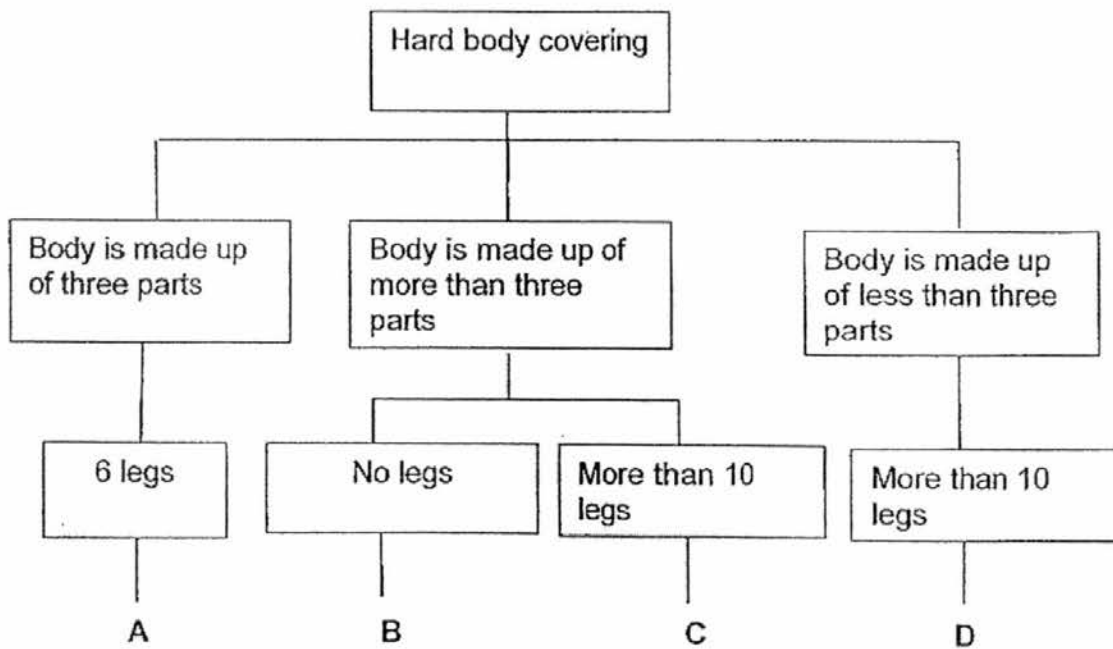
Hard body covering

Body is made up of three parts

Body is made up of more than three parts

Body is made up of less than three parts

6 legs

No legs

More than 10 legs

More than 10 legs

A

B

C

D